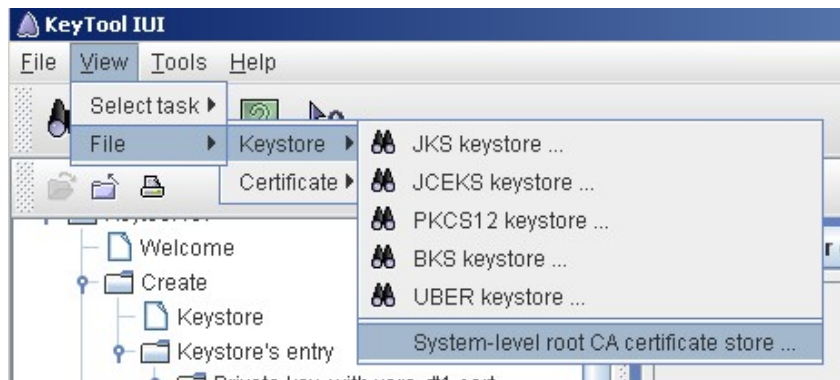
KeyTool IUI

File View Tools Help

Select task ▸
File ▸
Keystore ▸
Certificate ▸

JKS keystore ...
JCEKS keystore ...
PKCS12 keystore ...
BKS keystore ...
UBER keystore ...
System-level root CA certificate store ...

Welcome
Create
Keystore
Keystore's entry
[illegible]